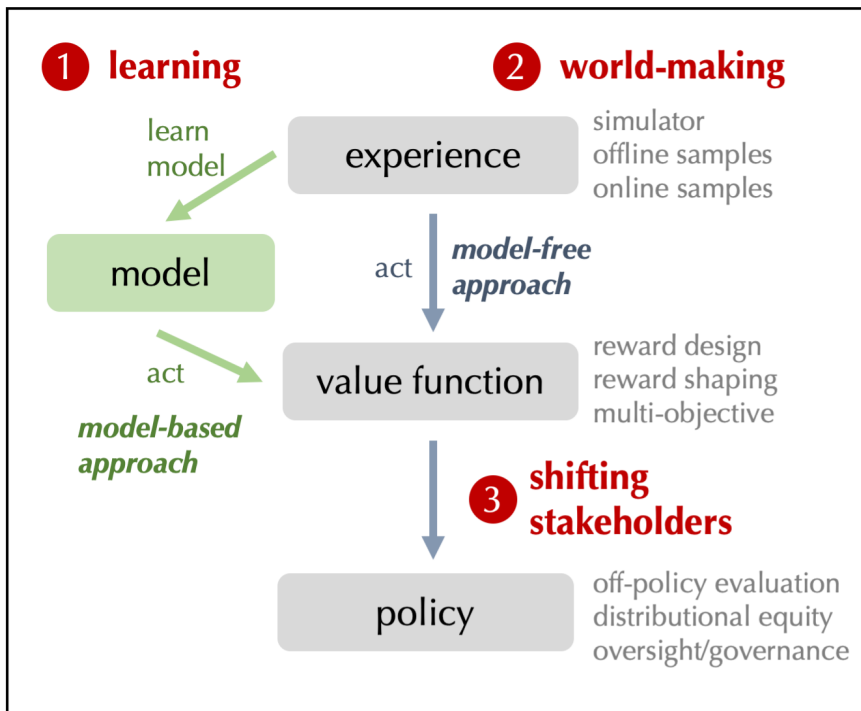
1 learning

2 world-making

learn model

experience

simulator
offline samples
online samples

model

act

model-free approach

act

value function

reward design
reward shaping
multi-objective

model-based approach

3 shifting stakeholders

policy

off-policy evaluation
distributional equity
oversight/governance